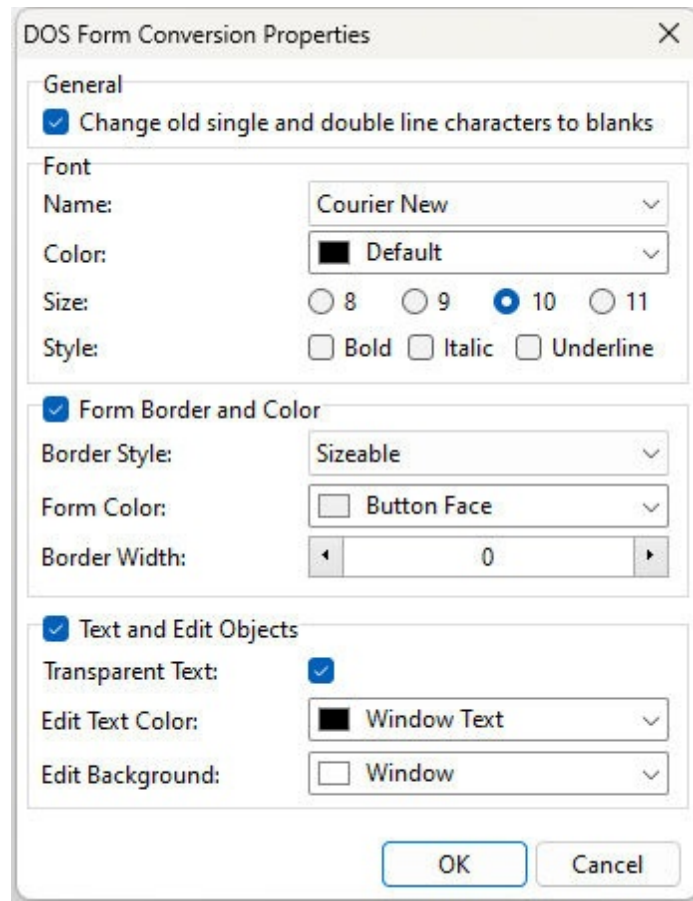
DOS Form Conversion Properties

General
Change old single and double line characters to blanks

Font
Name: Courier New
Color: Default
Size: 8 9 10 11
Style: Bold Italic Underline

Form Border and Color
Border Style: Sizeable
Form Color: Button Face
Border Width: 0

Text and Edit Objects
Transparent Text:
Edit Text Color: Window Text
Edit Background: Window

OK Cancel